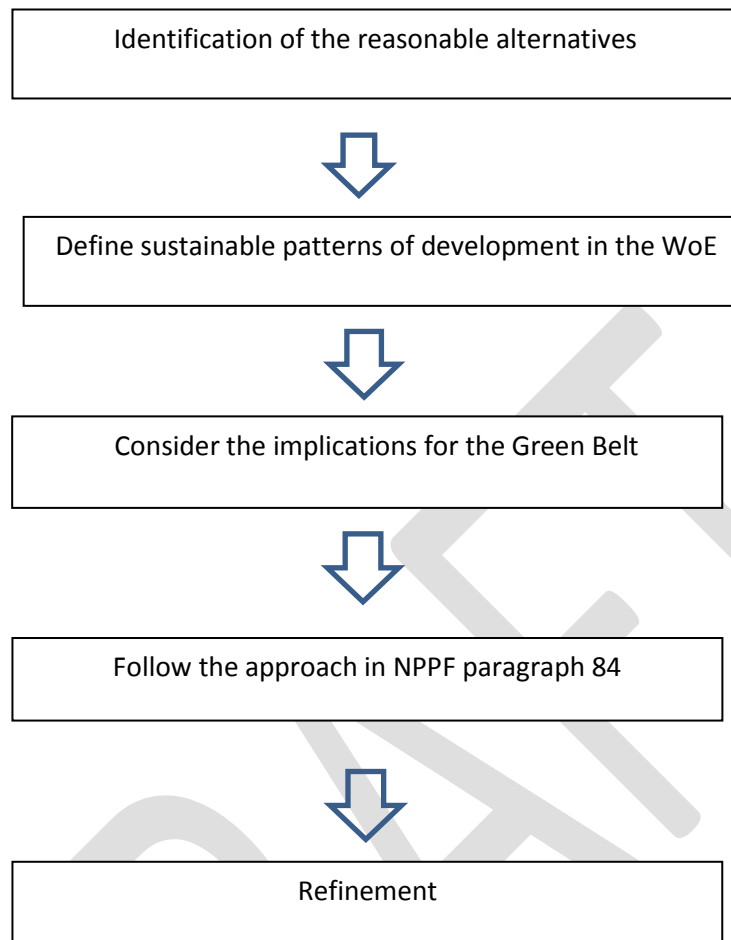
Identification of the reasonable alternatives

Define sustainable patterns of development in the WoE

Consider the implications for the Green Belt

Follow the approach in NPPF paragraph 84

Refinement